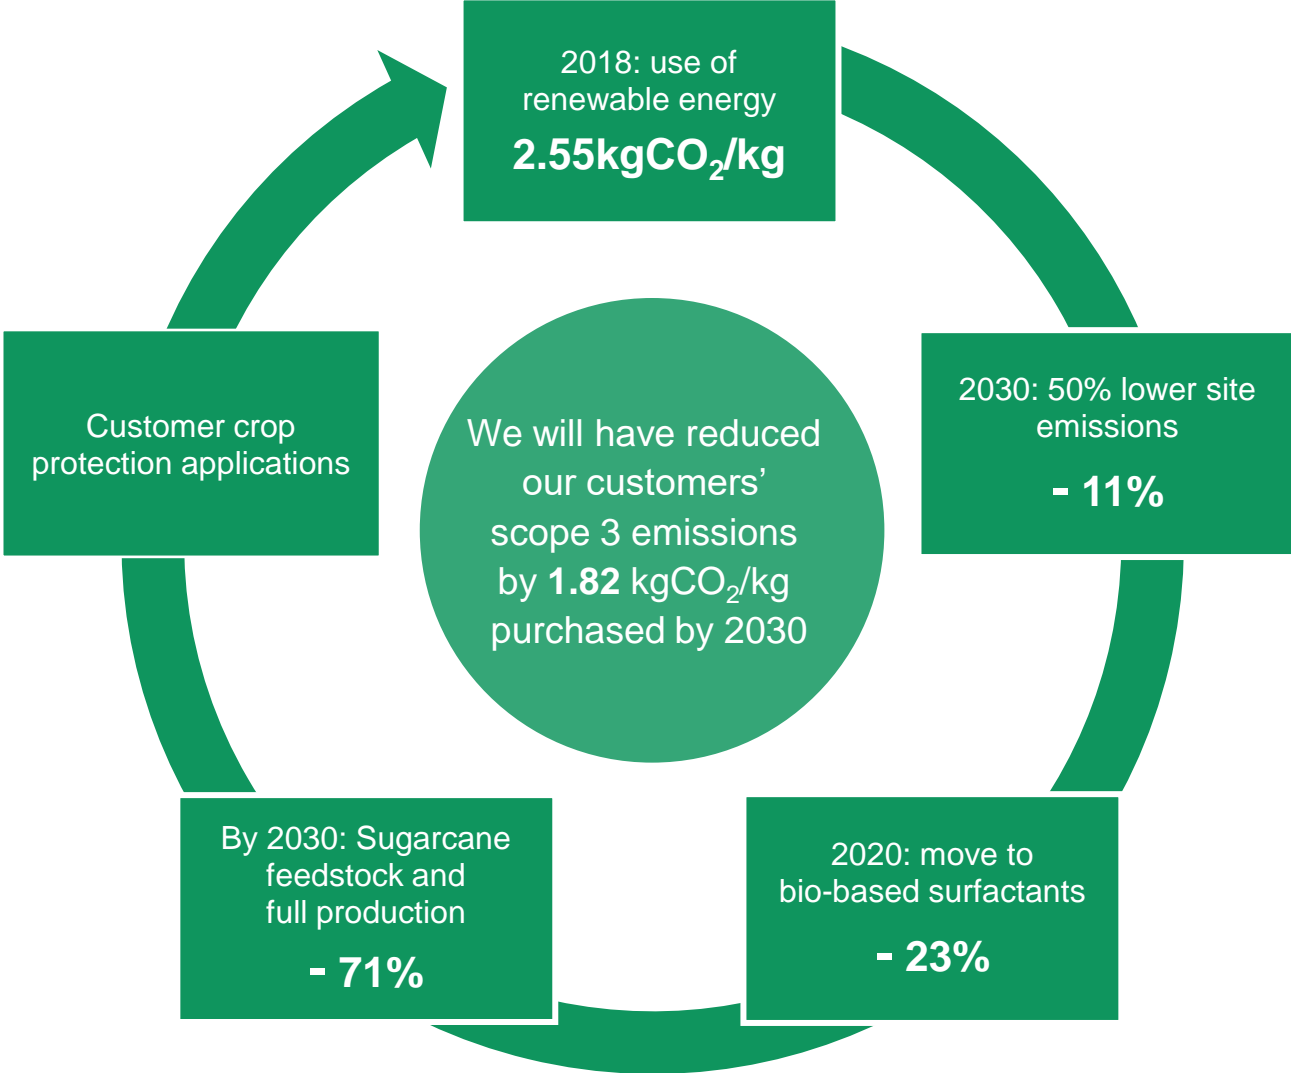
2018: use of renewable energy
2.55kg$CO_2$/kg

2030: 50% lower site emissions
- 11%

2020: move to bio-based surfactants
- 23%

By 2030: Sugarcane feedstock and full production
- 71%

Customer crop protection applications

We will have reduced our customers' scope 3 emissions by 1.82 kg$CO_2$/kg purchased by 2030